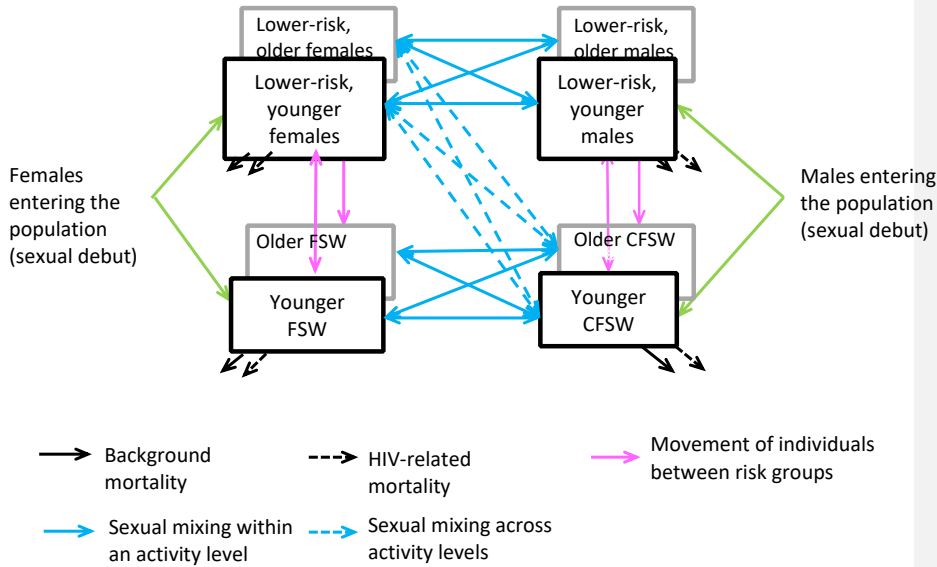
Lower-risk, older females

Lower-risk, older males

Lower-risk, younger females

Lower-risk, younger males

Females entering the population (sexual debut)

Males entering the population (sexual debut)

Older FSW

Older CFSW

Younger FSW

Younger CFSW

Background mortality

HIV-related mortality

Movement of individuals between risk groups

Sexual mixing within an activity level

Sexual mixing across activity levels